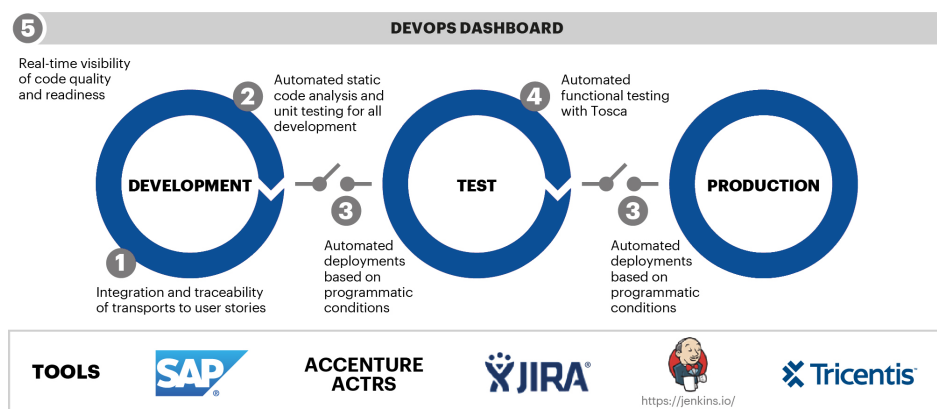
5

DEVOPS DASHBOARD

Real-time visibility of code quality and readiness

2 Automated static code analysis and unit testing for all development

4 Automated functional testing with Tosca

DEVELOPMENT

TEST

PRODUCTION

3 Automated deployments based on programmatic conditions

3 Automated deployments based on programmatic conditions

1 Integration and traceability of transports to user stories

TOOLS

SAP®

ACCENTURE ACTRS

JIRA®

https://jenkins.io/

Tricentis®